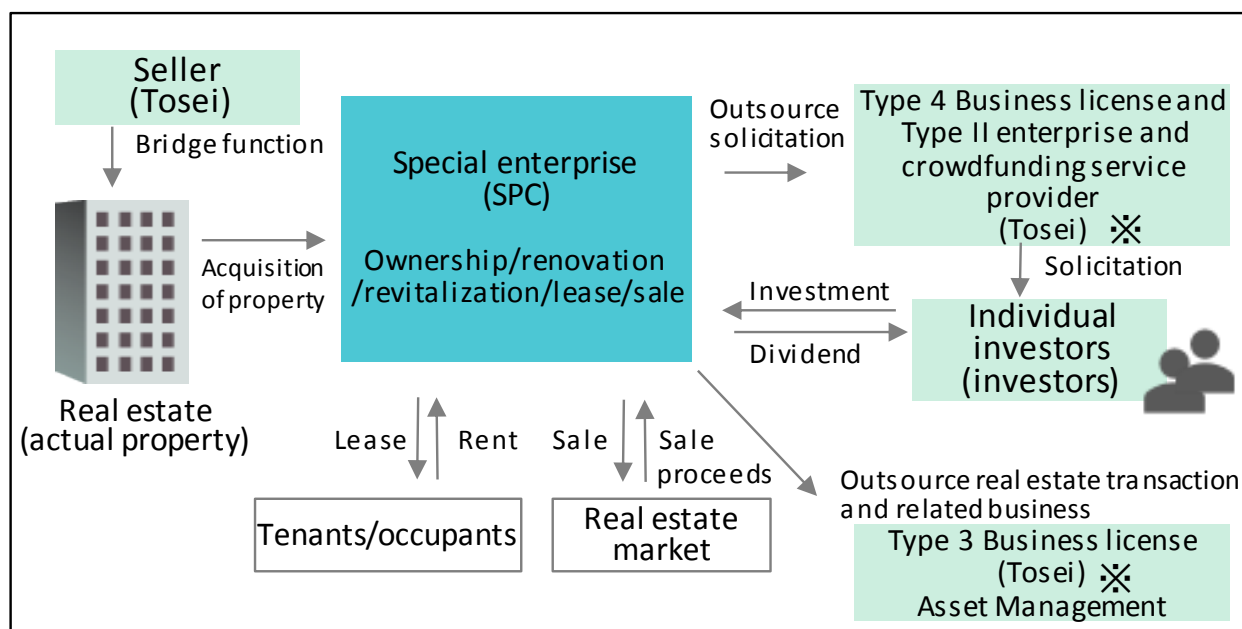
Seller
(Tosei)

Bridge function

Real estate
(actual property)

Acquisition of property

Special enterprise
(SPC)

Ownership/renovation
/revitalization/lease/sale

Outsource solicitation

Type 4 Business license and Type II enterprise and crowdfunding service provider
(Tosei) ※

Solicitation

Investment

Dividend

Individual investors
(investors)

Lease

Rent

Sale

Sale proceeds

Tenants/occupants

Real estate market

Outsource real estate transaction and related business

Type 3 Business license
(Tosei) ※
Asset Management